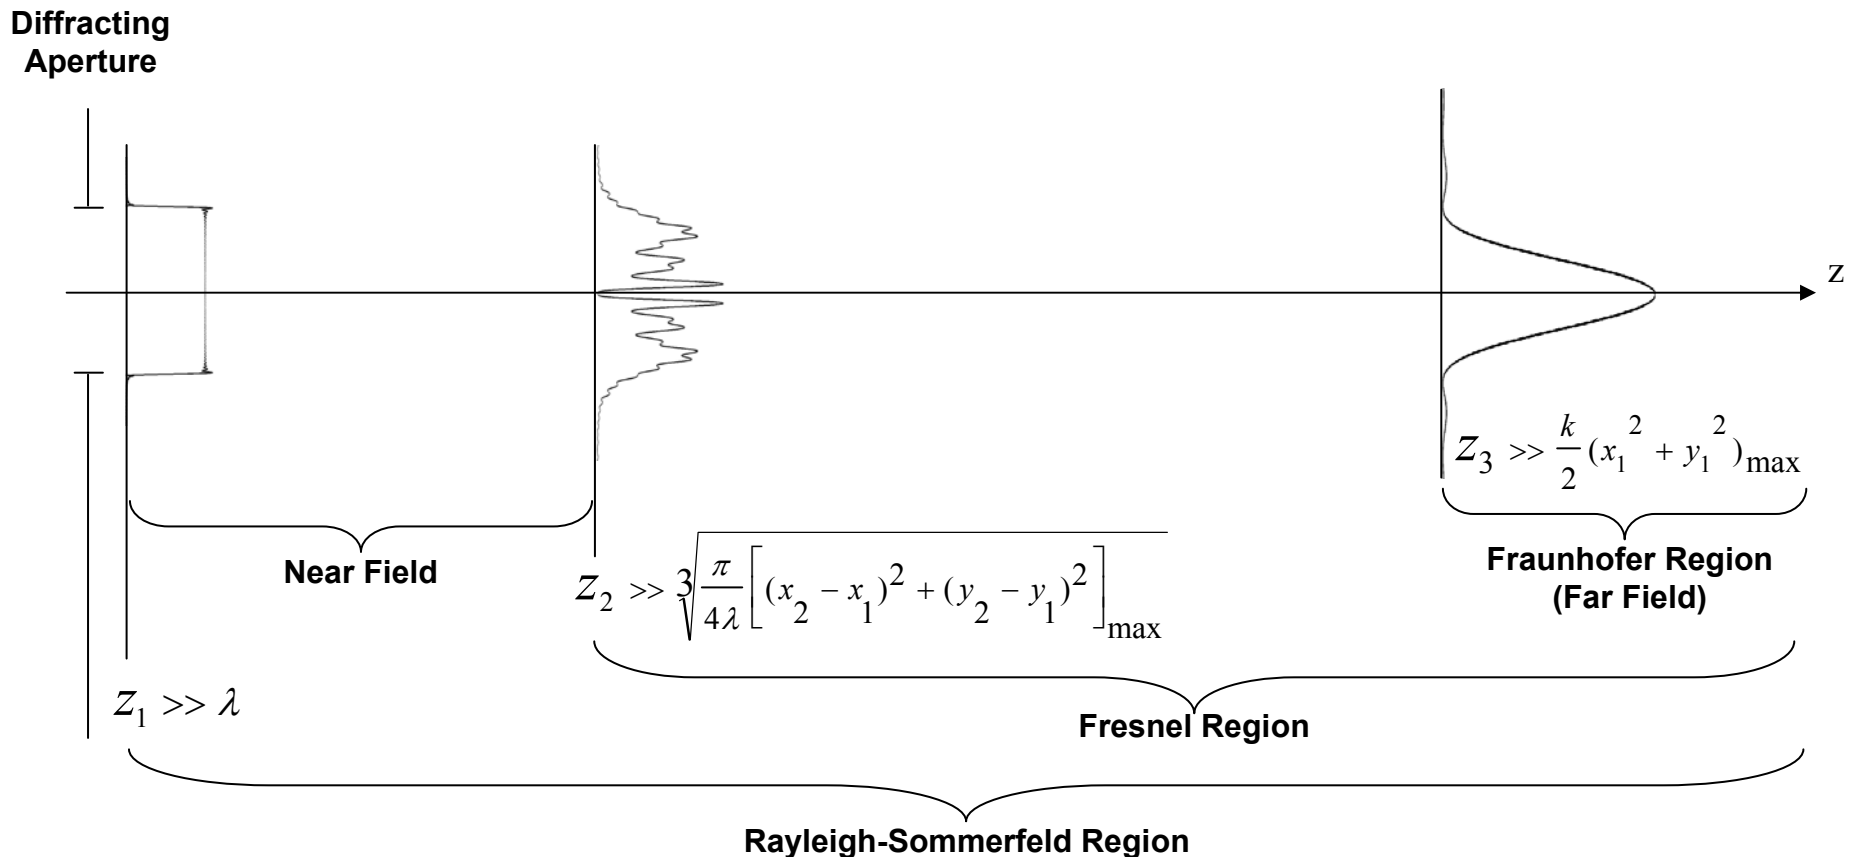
Diffracting Aperture

z

$Z_3 >> \frac{k}{2}(x_1^2 + y_1^2)_{max}$

Near Field

$Z_2 >> \sqrt[3]{\frac{\pi}{4\lambda}\left[(x_2 - x_1)^2 + (y_2 - y_1)^2\right]_{max}}$

Fraunhofer Region (Far Field)

$Z_1 >> \lambda$

Fresnel Region

Rayleigh-Sommerfeld Region